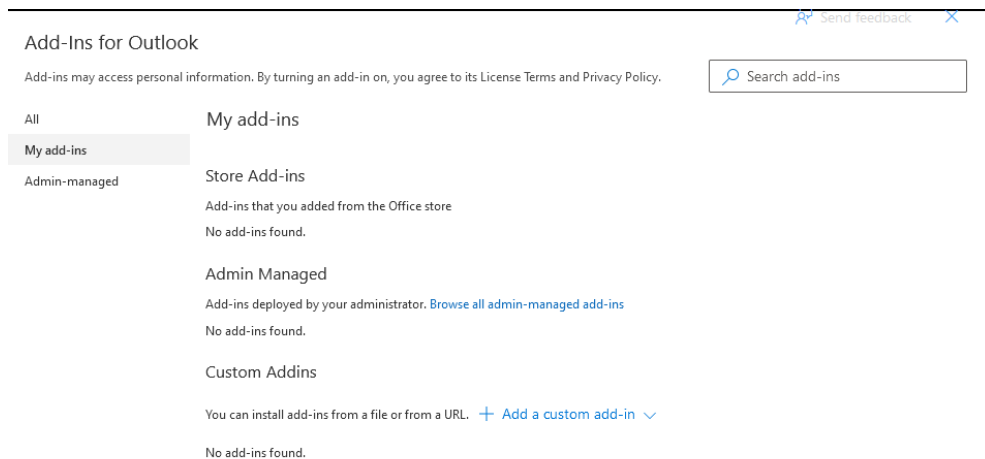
Send feedback

Add-Ins for Outlook

Add-ins may access personal information. By turning an add-in on, you agree to its License Terms and Privacy Policy.

Search add-ins

All

My add-ins

Admin-managed

My add-ins

Store Add-ins

Add-ins that you added from the Office store

No add-ins found.

Admin Managed

Add-ins deployed by your administrator. Browse all admin-managed add-ins

No add-ins found.

Custom Addins

You can install add-ins from a file or from a URL. + Add a custom add-in

No add-ins found.